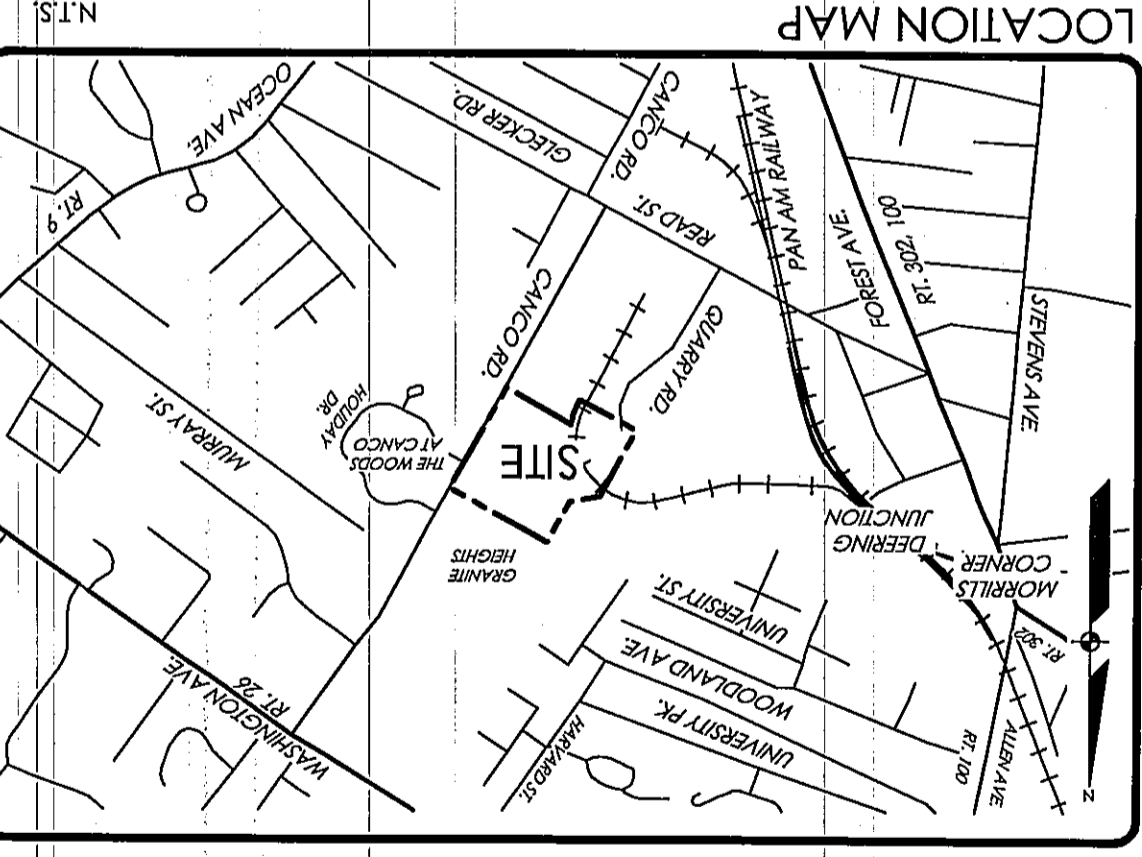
LOCATION MAP

N.T.S.

OCEAN AVE.
RT. 9
GLECKER RD.
CANCO RD.
READ ST.
PAN AM RAILWAY
FOREST AVE.
RT. 302, 100
STEVENS AVE.
CANCO RD.
QUARRY RD.
MURRAY ST.
HOLIDAY DR.
THE WOODS AT CANCO
SITE
DEERING JUNCTION
MORRILLS CORNER
GRANITE HEIGHTS
UNIVERSITY ST.
WOODLAND AVE.
RT. 302
RT. 26
WASHINGTON AVE.
HARVARD ST.
UNIVERSITY PK.
RT. 100
ALLEN AVE.
N